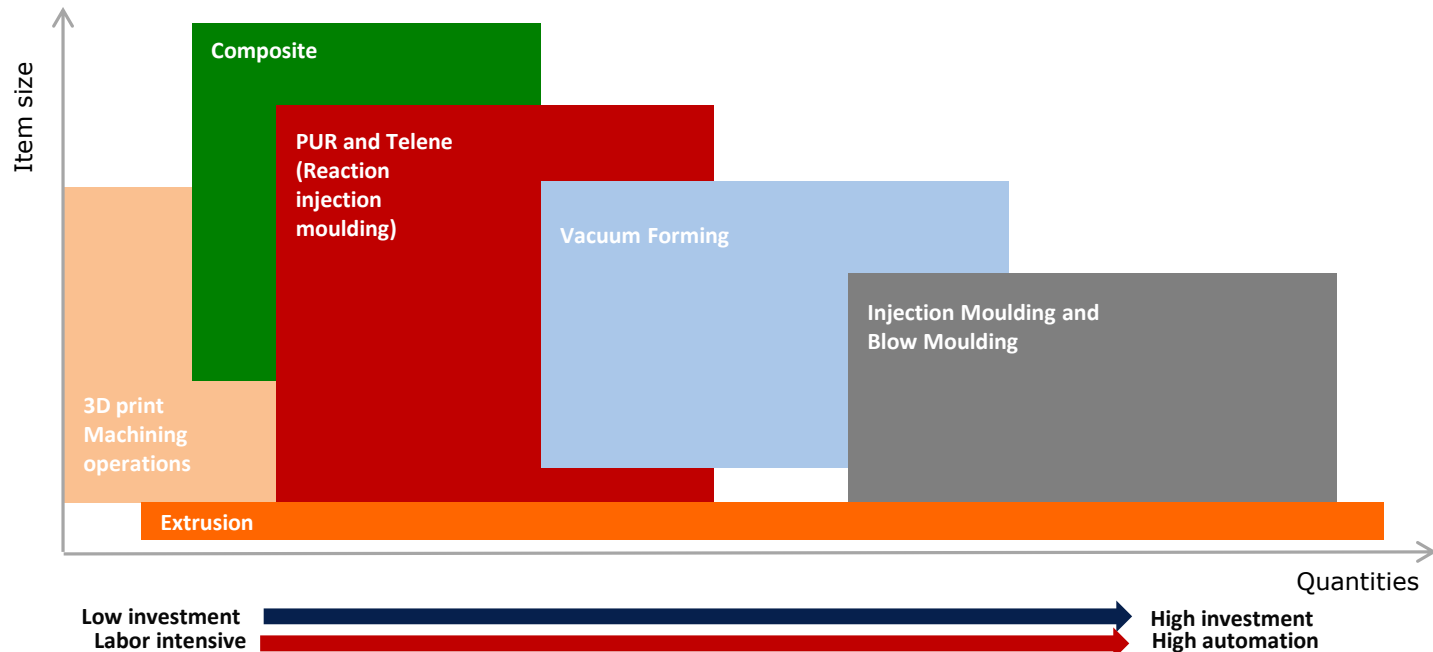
Item size

Composite

PUR and Telene (Reaction injection moulding)

Vacuum Forming

Injection Moulding and Blow Moulding

3D print Machining operations

Extrusion

Quantities

Low investment

High investment

Labor intensive

High automation